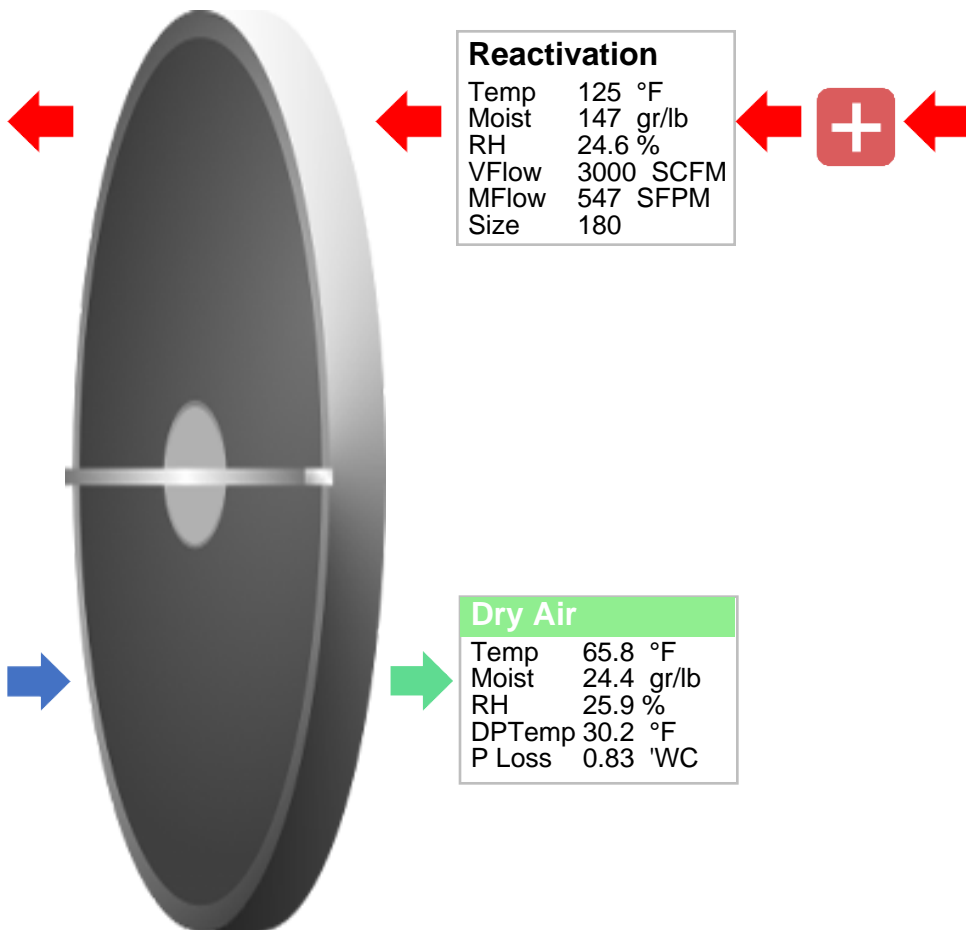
Reactivation

| | | |
|---|---|---|
| Temp | 125 | °F |
| Moist | 147 | gr/lb |
| RH | 24.6 | % |
| VFlow | 3000 | SCFM |
| MFlow | 547 | SFPM |
| Size | 180 | |

+

Dry Air

| | | |
|---|---|---|
| Temp | 65.8 | °F |
| Moist | 24.4 | gr/lb |
| RH | 25.9 | % |
| DPTemp | 30.2 | °F |
| P Loss | 0.83 | 'WC |